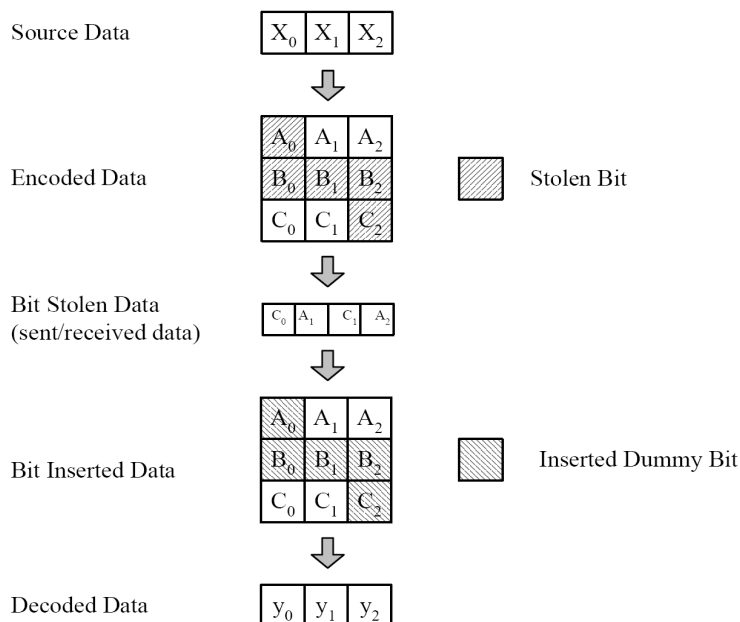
Source Data

| $X_0$ | $X_1$ | $X_2$ |
|---|---|---|

Encoded Data

| $A_0$ | $A_1$ | $A_2$ |
|---|---|---|
| $B_0$ | $B_1$ | $B_2$ |
| $C_0$ | $C_1$ | $C_2$ |

Stolen Bit

Bit Stolen Data
(sent/received data)

| $C_0$ | $A_1$ | $C_1$ | $A_2$ |
|---|---|---|---|

Bit Inserted Data

| $A_0$ | $A_1$ | $A_2$ |
|---|---|---|
| $B_0$ | $B_1$ | $B_2$ |
| $C_0$ | $C_1$ | $C_2$ |

Inserted Dummy Bit

Decoded Data

| $y_0$ | $y_1$ | $y_2$ |
|---|---|---|